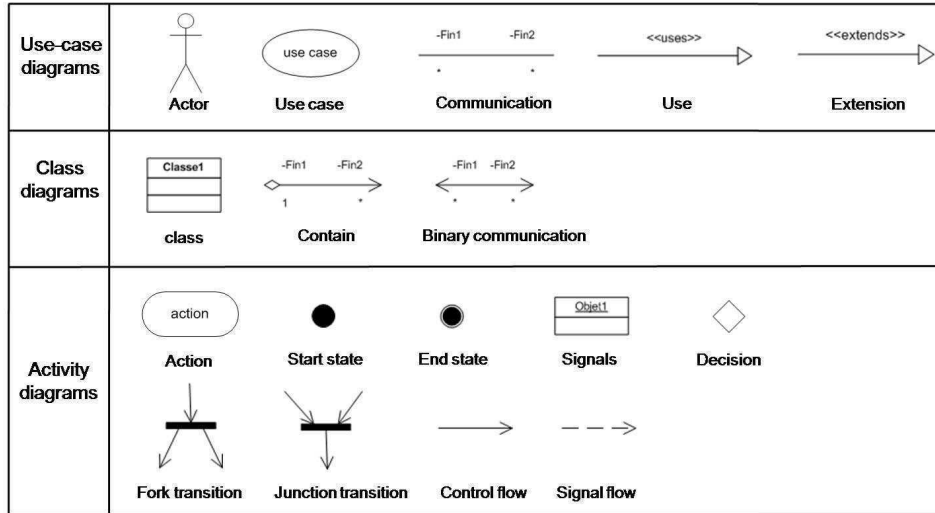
| Use-case diagrams | Actor | use case Use case | -Fin1 -Fin2 . . Communication | <<uses>> Use | <<extends>> Extension |
|---|---|---|---|---|---|
| Class diagrams | Classe1 class | -Fin1 -Fin2 1 * Contain | -Fin1 -Fin2 * * Binary communication | | |
| Activity diagrams | action Action | Start state | End state | Objet1 Signals | Decision |
| | Fork transition | Junction transition | Control flow | Signal flow | |